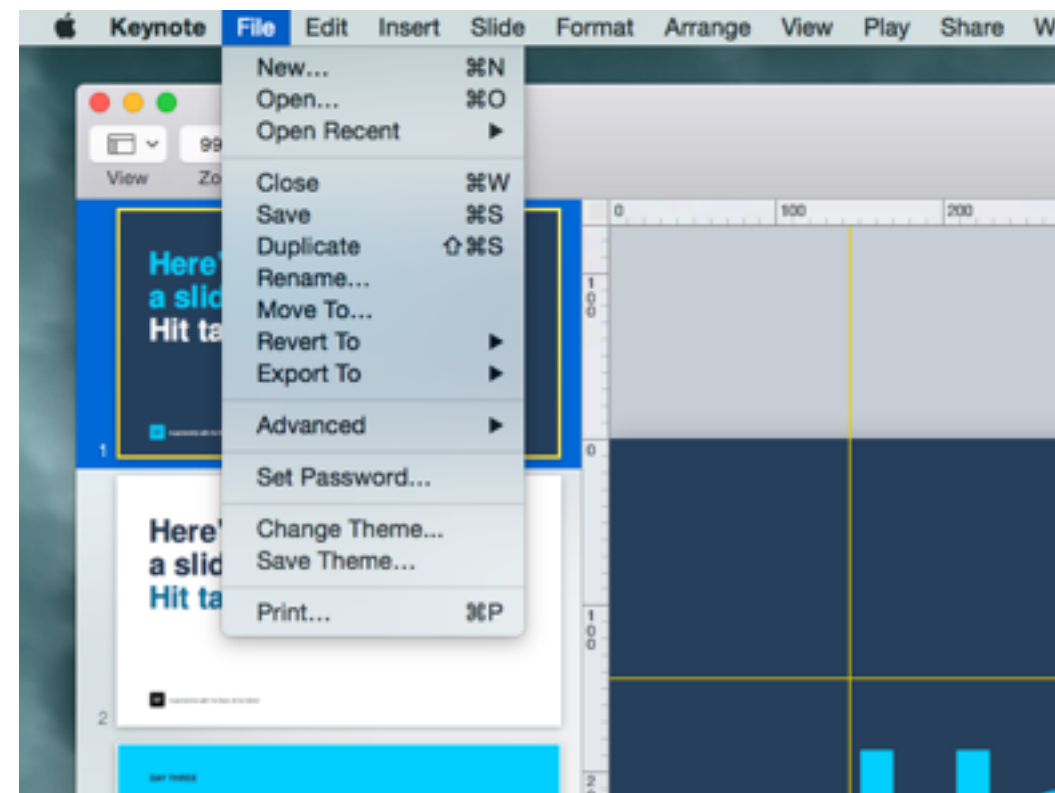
Keynote File Edit Insert Slide Format Arrange View Play Share W

New... ⌘N
Open... ⌘O
Open Recent ▶
Close ⌘W
Save ⌘S
Duplicate ⇧⌘S
Rename...
Move To...
Revert To ▶
Export To ▶
Advanced ▶
Set Password...
Change Theme...
Save Theme...
Print... ⌘P

View Zo
99

Here'
a slid
Hit ta

1

Here'
a slid
Hit ta

2

DAY THREE

0 100 200
100
0
100
2